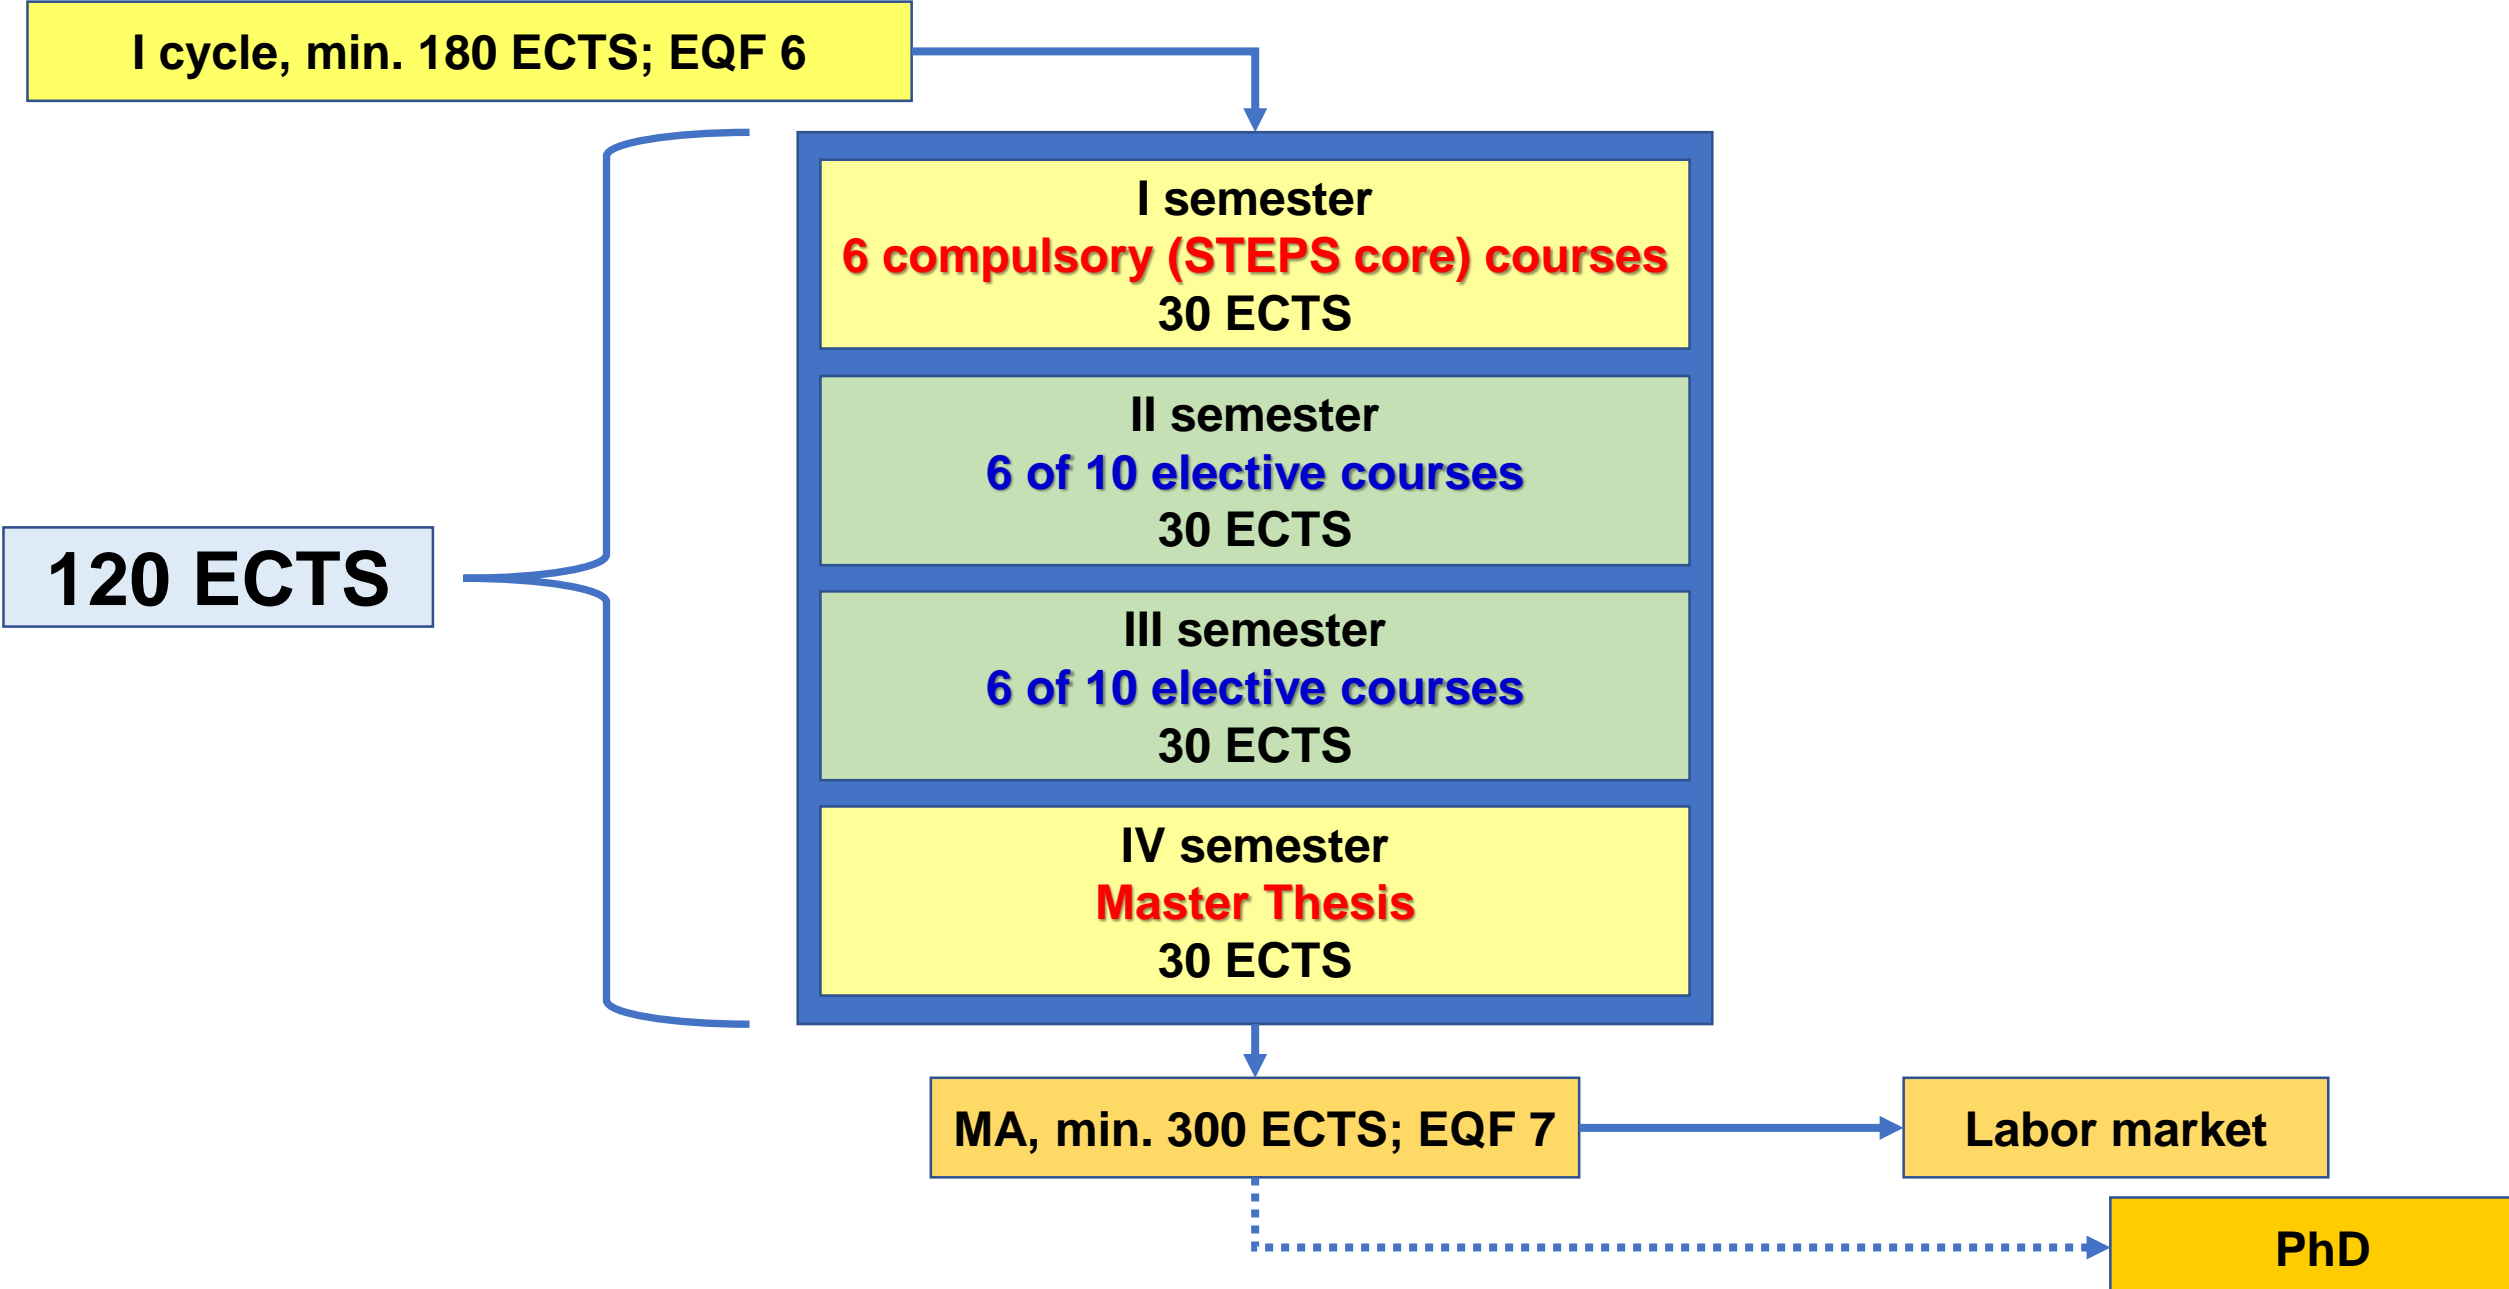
I cycle, min. 180 ECTS; EQF 6

120 ECTS

I semester
6 compulsory (STEPS core) courses
30 ECTS

II semester
6 of 10 elective courses
30 ECTS

III semester
6 of 10 elective courses
30 ECTS

IV semester
Master Thesis
30 ECTS

MA, min. 300 ECTS; EQF 7

Labor market

PhD